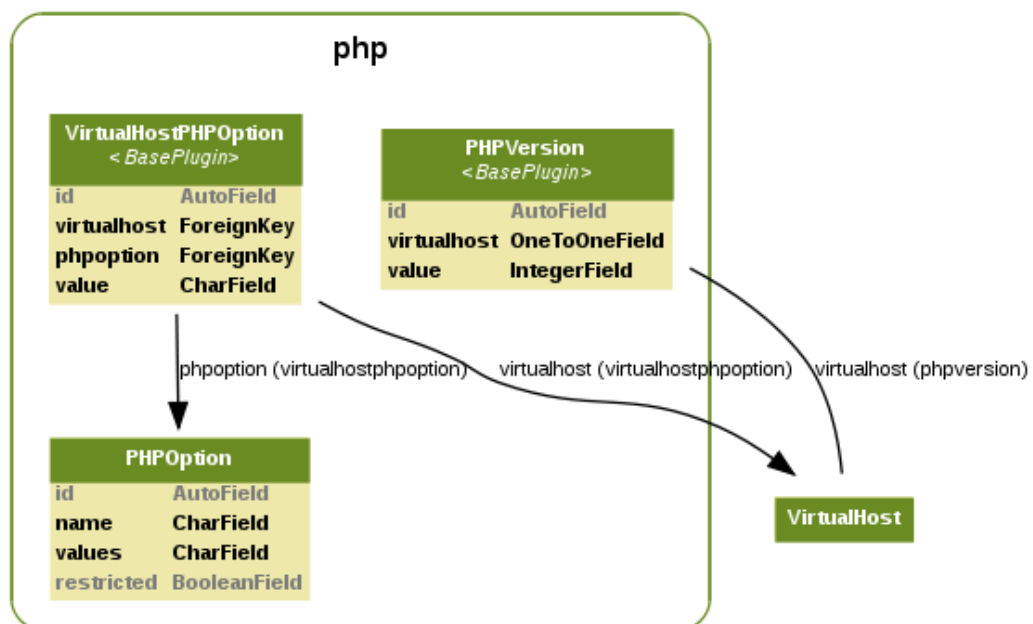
php

VirtualHostPHPOption
<BasePlugin>

| id | AutoField |
|---|---|
| virtualhost | ForeignKey |
| phpoption | ForeignKey |
| value | CharField |

PHPVersion
<BasePlugin>

| id | AutoField |
|---|---|
| virtualhost | OneToOneField |
| value | IntegerField |

phpoption (virtualhostphpoption)

virtualhost (virtualhostphpoption)

virtualhost (phpversion)

PHPOption

| id | AutoField |
|---|---|
| name | CharField |
| values | CharField |
| restricted | BooleanField |

VirtualHost